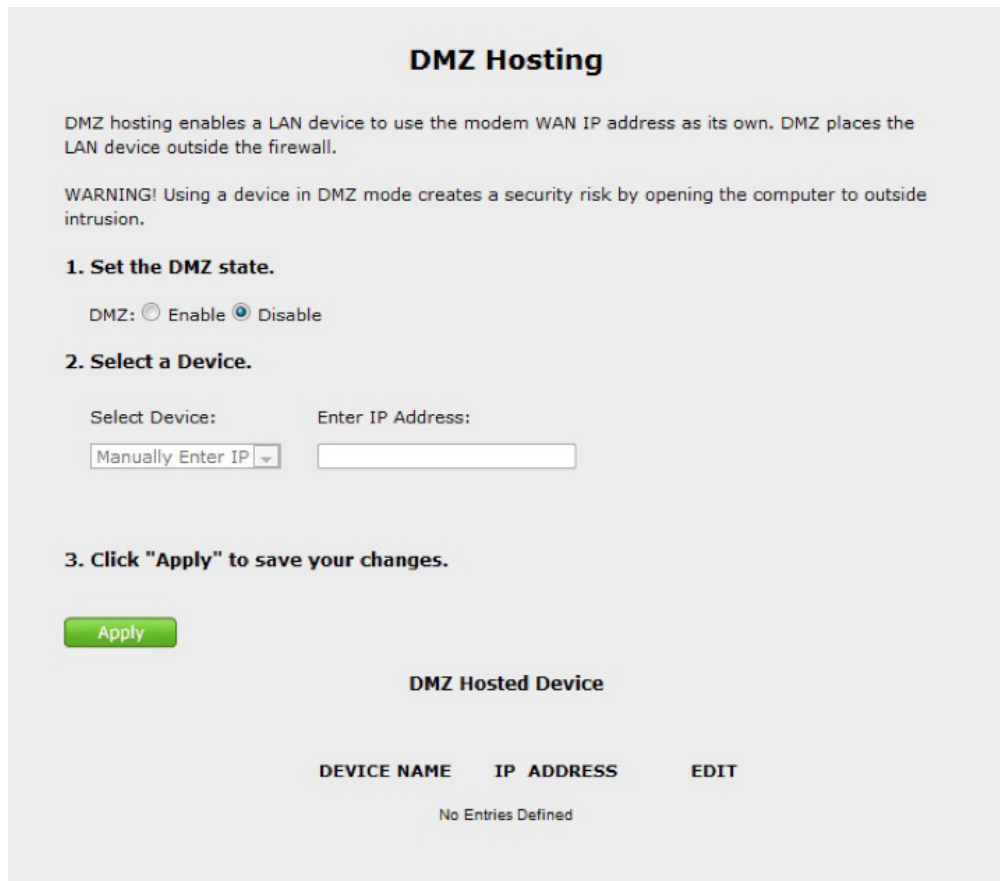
DMZ Hosting

DMZ hosting enables a LAN device to use the modem WAN IP address as its own. DMZ places the LAN device outside the firewall.

WARNING! Using a device in DMZ mode creates a security risk by opening the computer to outside intrusion.

1. Set the DMZ state.

DMZ: Enable Disable

2. Select a Device.

Select Device: Enter IP Address:

Manually Enter IP

3. Click "Apply" to save your changes.

Apply

DMZ Hosted Device

| DEVICE NAME | IP ADDRESS | EDIT |
|---|---|---|
| No Entries Defined | | |